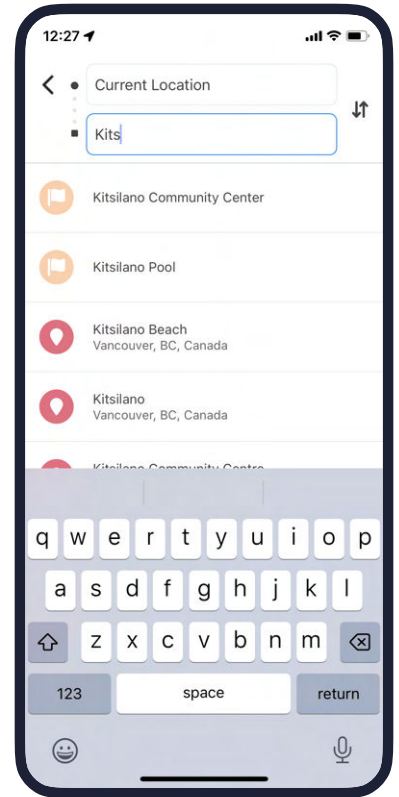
12:27

Current Location

Kits

Kitsilano Community Center

Kitsilano Pool

Kitsilano Beach
Vancouver, BC, Canada

Kitsilano
Vancouver, BC, Canada

Kitsilano Community Centre

q w e r t y u i o p
a s d f g h j k l
z x c v b n m
123 space return